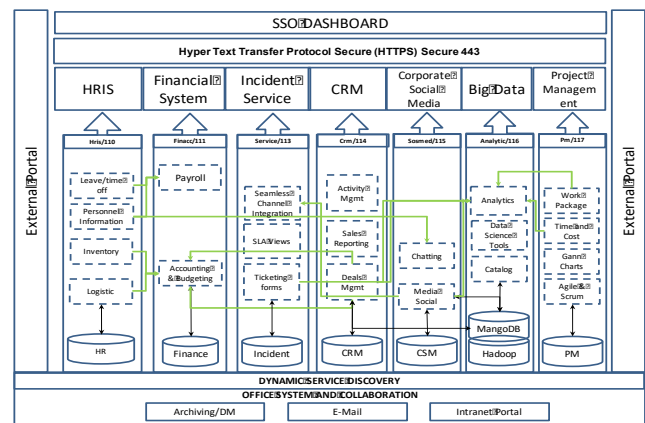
SSO DASHBOARD

Hyper Text Transfer Protocol Secure (HTTPS) Secure 443

External Portal

HRIS

Financial System

Incident Service

CRM

Corporate Social Media

Big Data

Project Management

External Portal

Hris/110

Financ/111

Service/113

Crm/114

Sosmed/115

Analytic/116

Pm/117

Leave/time off

Personnel Information

Inventory

Logistic

Payroll

Accounting & Budgeting

Seamless Channel Integration

SLA Views

Ticketing forms

Activity Mgmt

Sales Reporting

Deals Mgmt

Chatting

Media Social

Analytics

Data Science Tools

Catalog

Work Package

Time and Cost

Gann Charts

Agile & Scrum

MangoDB

HR

Finance

Incident

CRM

CSM

Hadoop

PM

DYNAMIC SERVICE DISCOVERY

OFFICE SYSTEM AND COLLABORATION

Archiving/DM

E-Mail

Intranet Portal